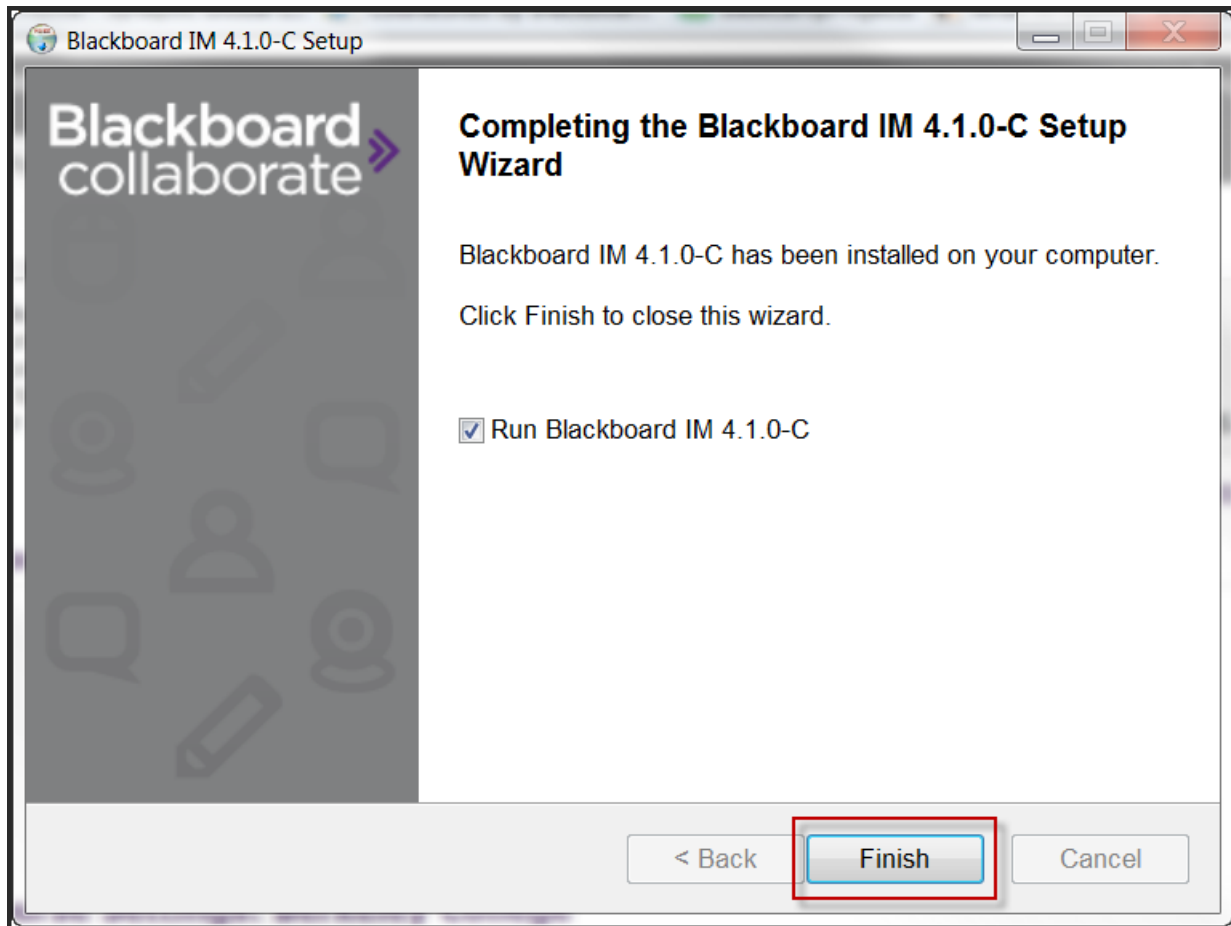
Blackboard IM 4.1.0-C Setup

Blackboard collaborate

Completing the Blackboard IM 4.1.0-C Setup Wizard

Blackboard IM 4.1.0-C has been installed on your computer.

Click Finish to close this wizard.

Run Blackboard IM 4.1.0-C

< Back

Finish

Cancel